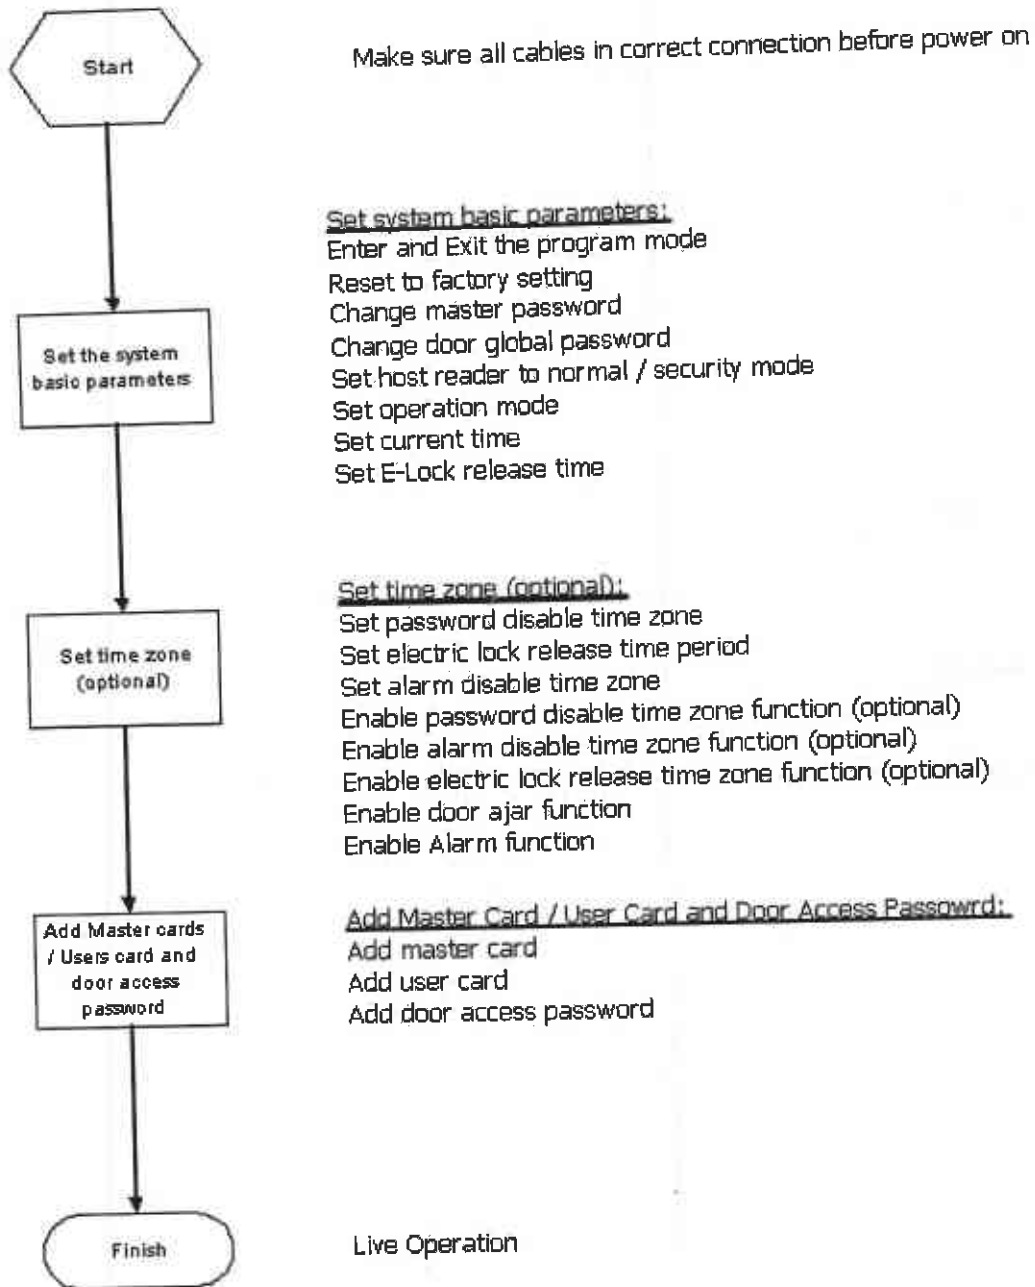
Start

Make sure all cables in correct connection before power on

Set system basic parameters:
Enter and Exit the program mode
Reset to factory setting
Change master password
Change door global password
Set host reader to normal / security mode
Set operation mode
Set current time
Set E-Lock release time

Set the system basic parameters

Set time zone (optional):
Set password disable time zone
Set electric lock release time period
Set alarm disable time zone
Enable password disable time zone function (optional)
Enable alarm disable time zone function (optional)
Enable electric lock release time zone function (optional)
Enable door ajar function
Enable Alarm function

Set time zone (optional)

Add Master Card / User Card and Door Access Passowrd:
Add master card
Add user card
Add door access password

Add Master cards / Users card and door access password

Finish

Live Operation